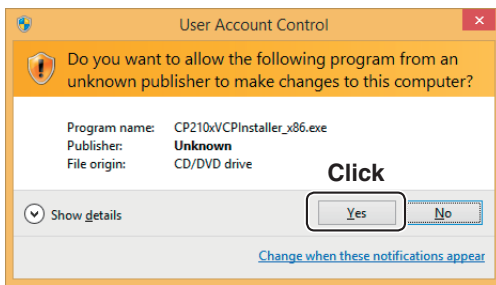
User Account Control

Do you want to allow the following program from an unknown publisher to make changes to this computer?

| | |
|---|---|
| Program name: | CP210xVCPInstaller_x86.exe |
| Publisher: | Unknown |
| File origin: | CD/DVD drive |

Click

Show details

Yes

No

Change when these notifications appear